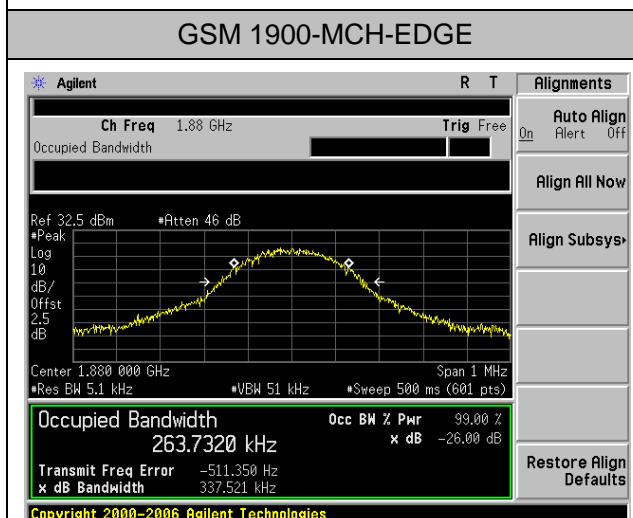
GSM 1900-MCH-EDGE

Agilent

R T

Alignments

Ch Freq 1.88 GHz

Trig Free

Occupied Bandwidth

Auto Align
On Alert Off

Align All Now

Ref 32.5 dBm #Atten 46 dB

#Peak
Log
10
dB/
Offst
2.5
dB

Align Subsys▸

Center 1.880 000 GHz

Span 1 MHz

#Res BW 5.1 kHz

#VBW 51 kHz

#Sweep 500 ms (601 pts)

Occupied Bandwidth

263.7320 kHz

Occ BW % Pwr 99.00 %

x dB -26.00 dB

Transmit Freq Error -511.350 Hz

x dB Bandwidth 337.521 kHz

Restore Align Defaults

Copyright 2000-2006 Agilent Technologies